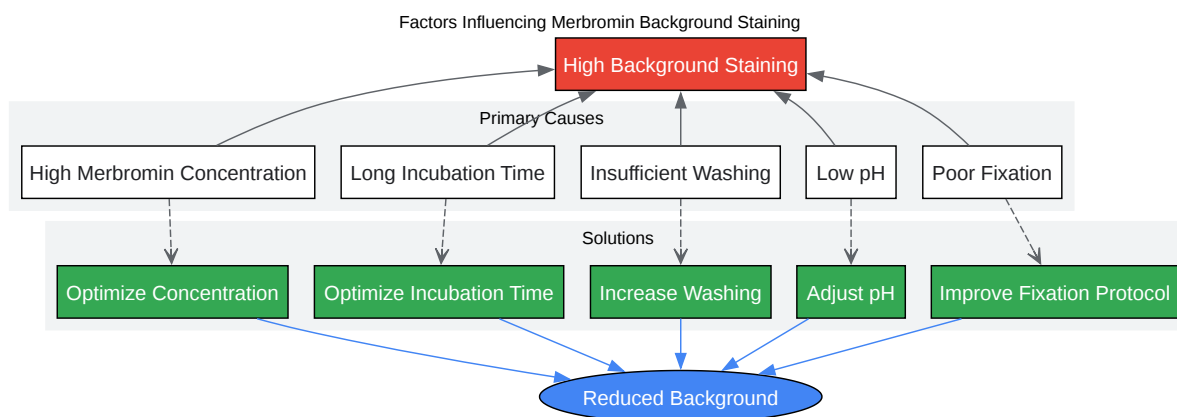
Factors Influencing Merbromin Background Staining

High Background Staining

Primary Causes

High Merbromin Concentration

Long Incubation Time

Insufficient Washing

Low pH

Poor Fixation

Solutions

Optimize Concentration

Optimize Incubation Time

Increase Washing

Adjust pH

Improve Fixation Protocol

Reduced Background